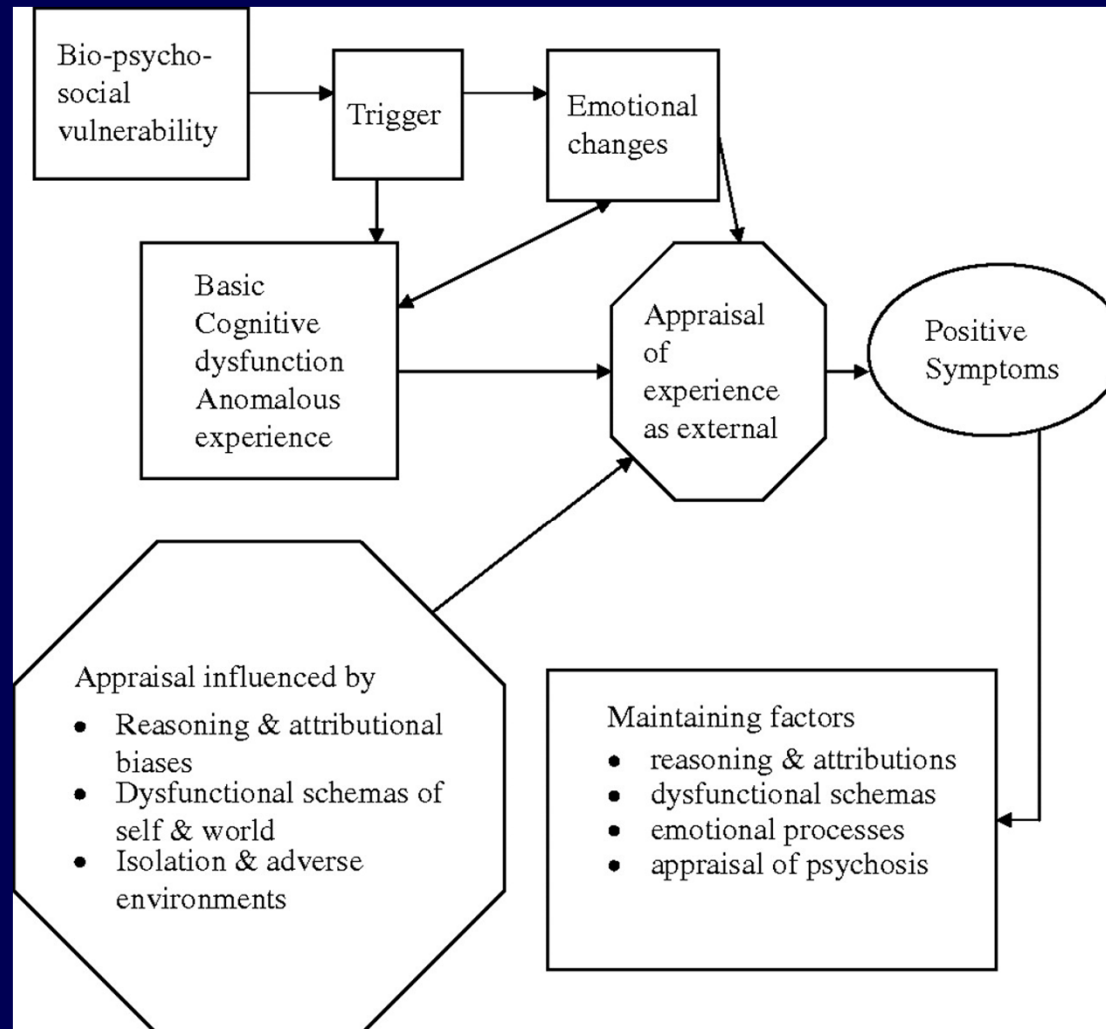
Bio-psycho-social vulnerability

Trigger

Emotional changes

Basic Cognitive dysfunction Anomalous experience

Appraisal of experience as external

Positive Symptoms

Appraisal influenced by
- Reasoning & attributional biases
- Dysfunctional schemas of self & world
- Isolation & adverse environments

Maintaining factors
- reasoning & attributions
- dysfunctional schemas
- emotional processes
- appraisal of psychosis